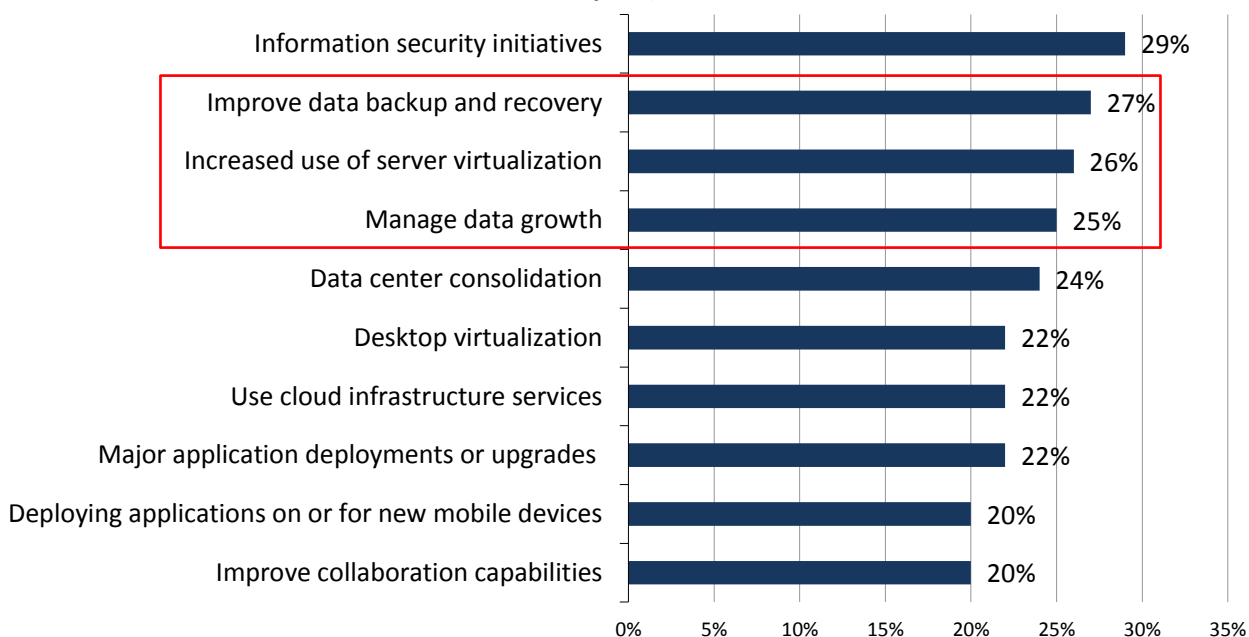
Information security initiatives 29%

Improve data backup and recovery 27%

Increased use of server virtualization 26%

Manage data growth 25%

Data center consolidation 24%

Desktop virtualization 22%

Use cloud infrastructure services 22%

Major application deployments or upgrades 22%

Deploying applications on or for new mobile devices 20%

Improve collaboration capabilities 20%

0% 5% 10% 15% 20% 25% 30% 35%